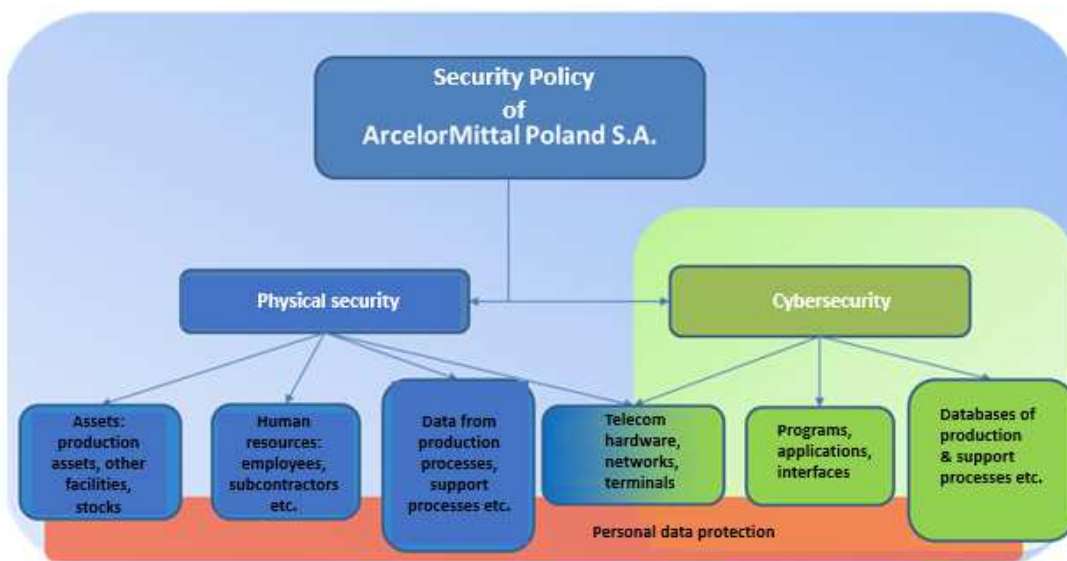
Security Policy
of
ArcelorMittal Poland S.A.

Physical security

Cybersecurity

Assets: production assets, other facilities, stocks

Human resources: employees, subcontractors etc.

Data from production processes, support processes etc.

Telecom hardware, networks, terminals

Programs, applications, interfaces

Databases of production & support processes etc.

Personal data protection